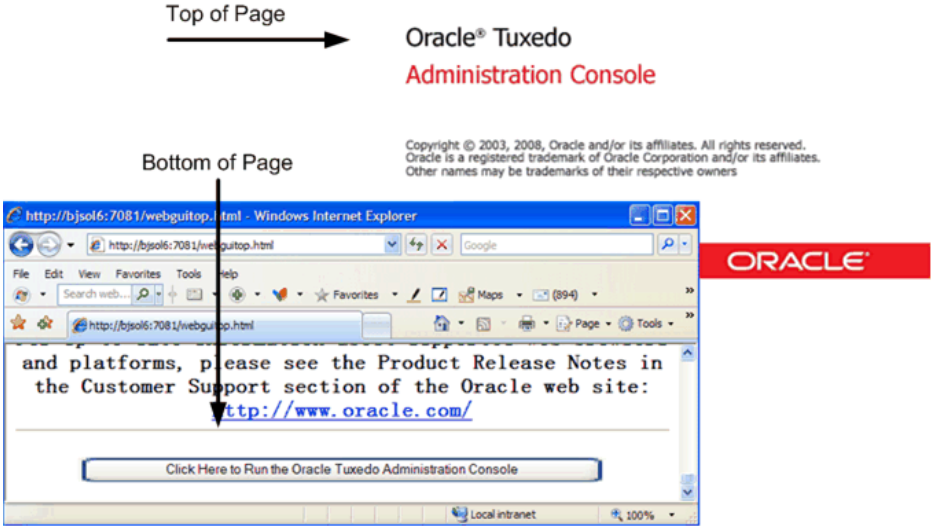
Top of Page

Oracle® Tuxedo
Administration Console

Copyright © 2003, 2008, Oracle and/or its affiliates. All rights reserved.
Oracle is a registered trademark of Oracle Corporation and/or its affiliates.
Other names may be trademarks of their respective owners

Bottom of Page

http://bjsol6:7081/webguitop.html - Windows Internet Explorer

http://bjsol6:7081/webguitop.html

Google

File Edit View Favorites Tools Help

Search web...

Favorites

Maps

(894)

http://bjsol6:7081/webguitop.html

Page

Tools

ORACLE

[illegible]
and platforms, please see the Product Release Notes in the Customer Support section of the Oracle web site: http://www.oracle.com/

Click Here to Run the Oracle Tuxedo Administration Console

Local intranet

100%